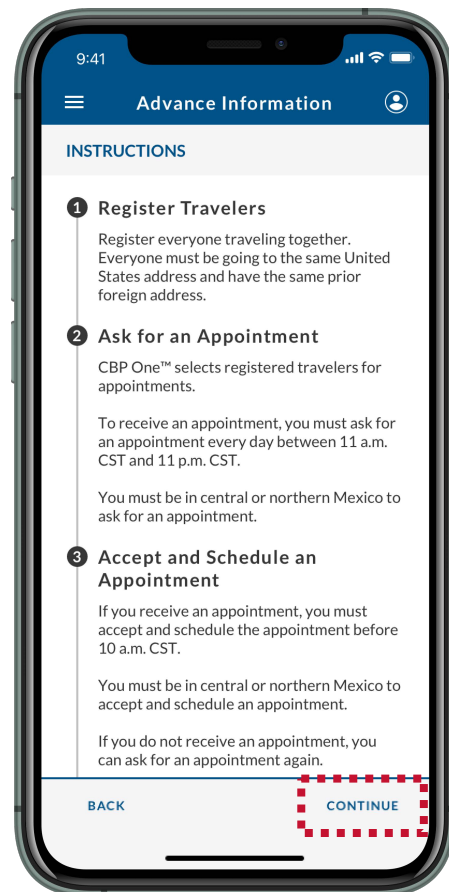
9:41

Advance Information

INSTRUCTIONS

1 Register Travelers

Register everyone traveling together. Everyone must be going to the same United States address and have the same prior foreign address.

2 Ask for an Appointment

CBP One™ selects registered travelers for appointments.

To receive an appointment, you must ask for an appointment every day between 11 a.m. CST and 11 p.m. CST.

You must be in central or northern Mexico to ask for an appointment.

3 Accept and Schedule an Appointment

If you receive an appointment, you must accept and schedule the appointment before 10 a.m. CST.

You must be in central or northern Mexico to accept and schedule an appointment.

If you do not receive an appointment, you can ask for an appointment again.

BACK

CONTINUE